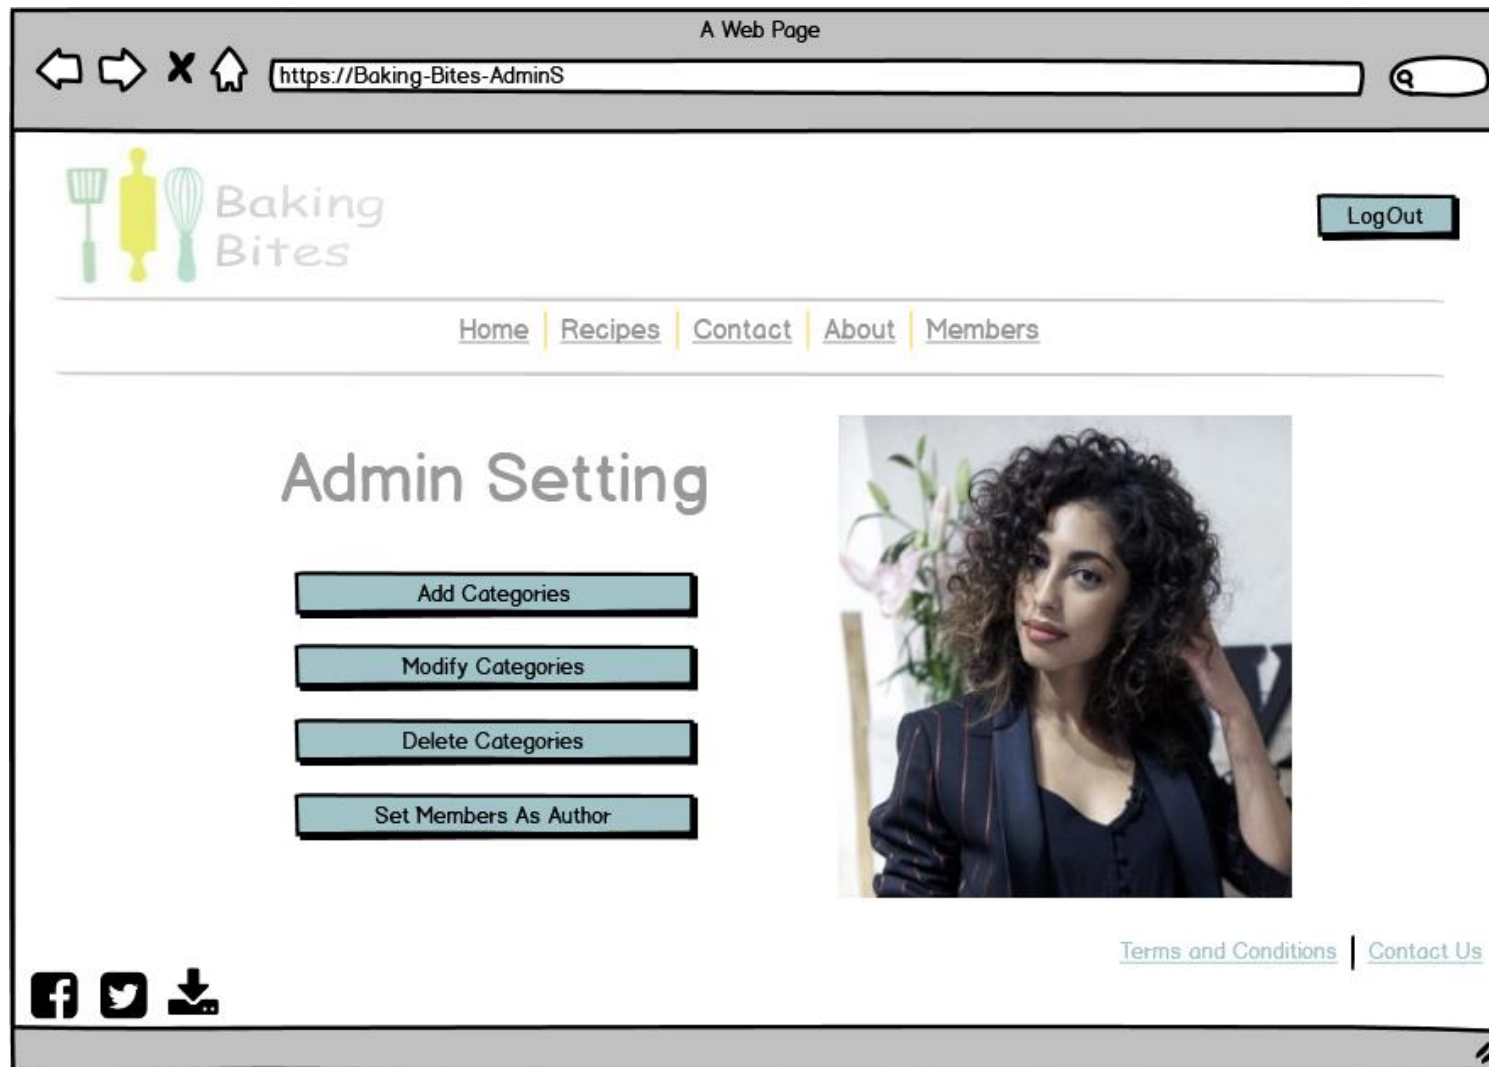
A Web Page

https://Baking-Bites-AdminS

Baking Bites

LogOut

Home | Recipes | Contact | About | Members

Admin Setting

Add Categories

Modify Categories

Delete Categories

Set Members As Author

Terms and Conditions | Contact Us